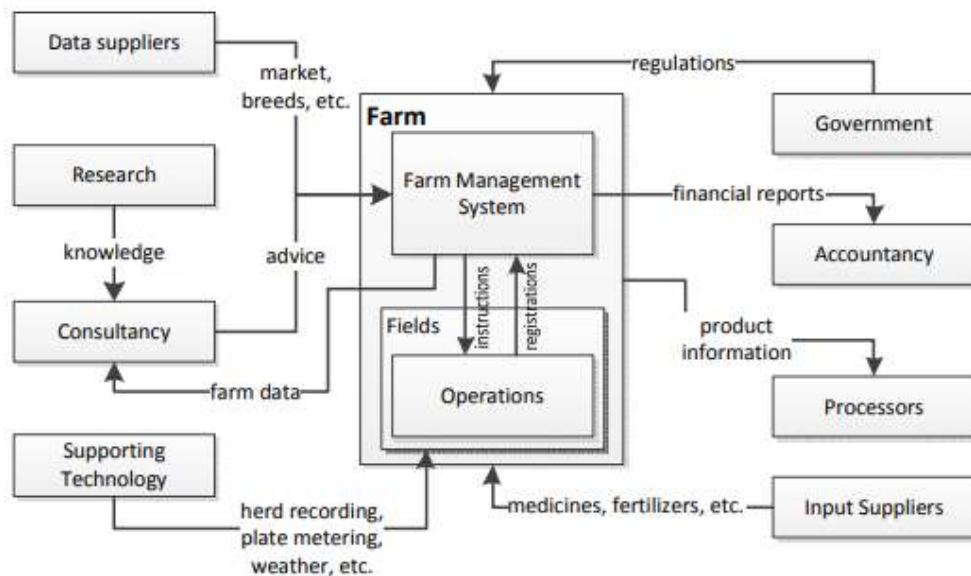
Data suppliers

market, breeds, etc.

regulations

Farm

Government

Research

Farm Management System

financial reports

knowledge

advice

Accountancy

instructions

registrations

Consultancy

Fields

product information

Operations

farm data

Processors

Supporting Technology

herd recording, plate metering, weather, etc.

medicines, fertilizers, etc.

Input Suppliers